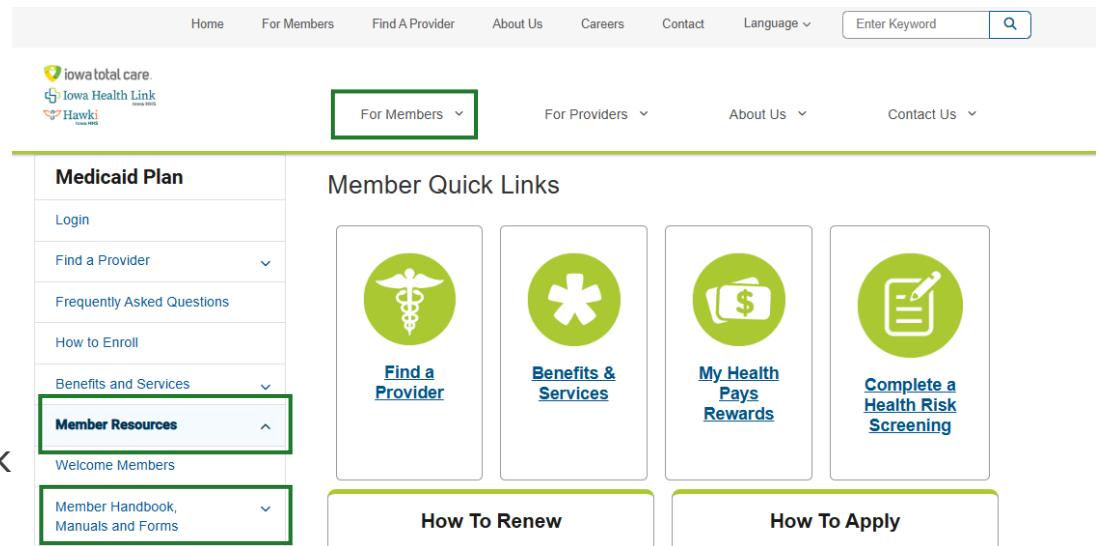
Home For Members Find A Provider About Us Careers Contact Language Enter Keyword

iowa total care.
Iowa Health Link Iowa HHS
Hawki Iowa HHS

For Members For Providers About Us Contact Us

Medicaid Plan
Login
Find a Provider
Frequently Asked Questions
How to Enroll
Benefits and Services
Member Resources
Welcome Members
Member Handbook, Manuals and Forms

Member Quick Links

Find a Provider

Benefits & Services

My Health Pays Rewards

Complete a Health Risk Screening

How To Renew

How To Apply